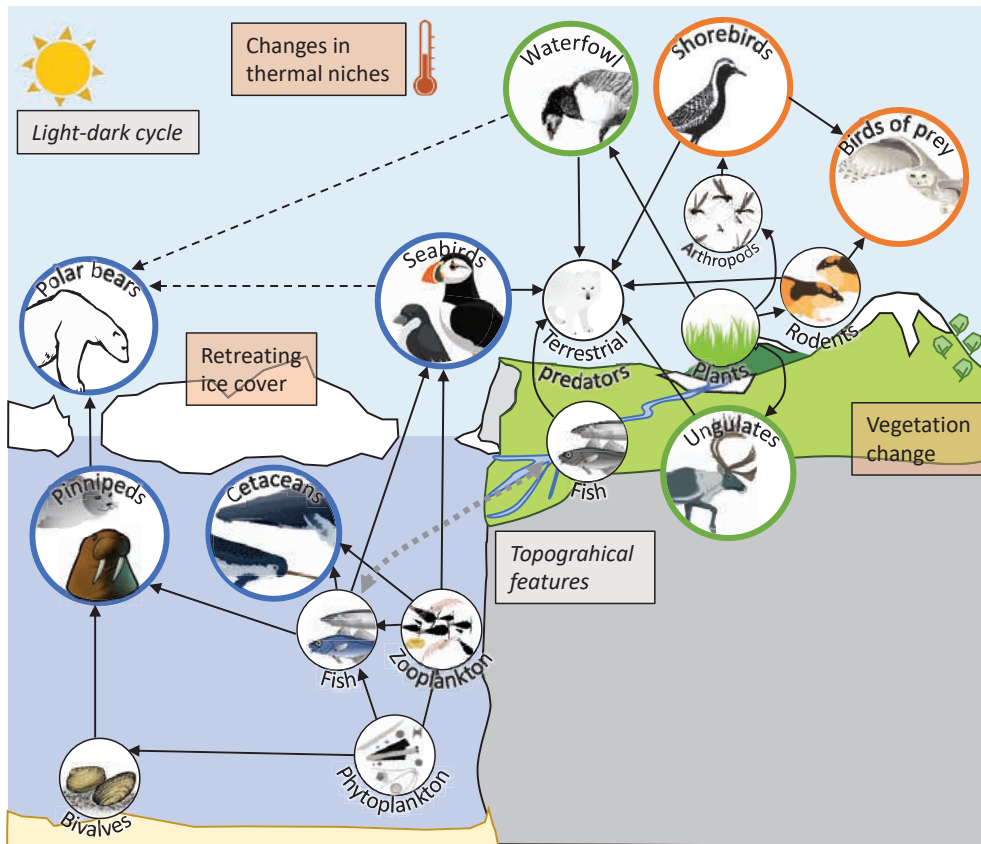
Light-dark cycle

Changes in thermal niches

Waterfowl

Shorebirds

Birds of prey

Arthropods

Polar bears

Seabirds

Terrestrial predators

Rodents

Plants

Retreating ice cover

Fish

Ungulates

Vegetation change

Pinnipeds

Cetaceans

Topograhical features

Fish

Zooplankton

Phytoplankton

Bivalves